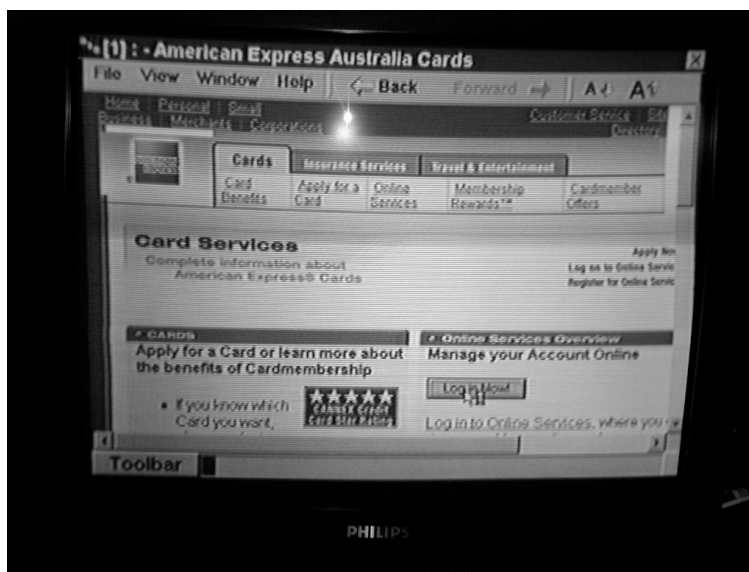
(1) : - American Express Australia Cards

File View Window Help Back Forward A A

Home Personal Small Business Merchants Corporations

Customer Service Site Directory

Cards Insurance Services Travel & Entertainment

Card Benefits Apply for a Card Online Services Membership Rewards™ Cardmember Offers

Card Services

Complete information about American Express® Cards

Apply Now
Log on to Online Servic
Register for Online Servic

CARDS

Apply for a Card or learn more about the benefits of Cardmembership

• If you know which Card you want,

★★★★★ Cannex Credit Card Star Rating

Online Services Overview

Manage your Account Online

Log in Now!

Log in to Online Services, where you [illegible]

Toolbar

PHILIPS